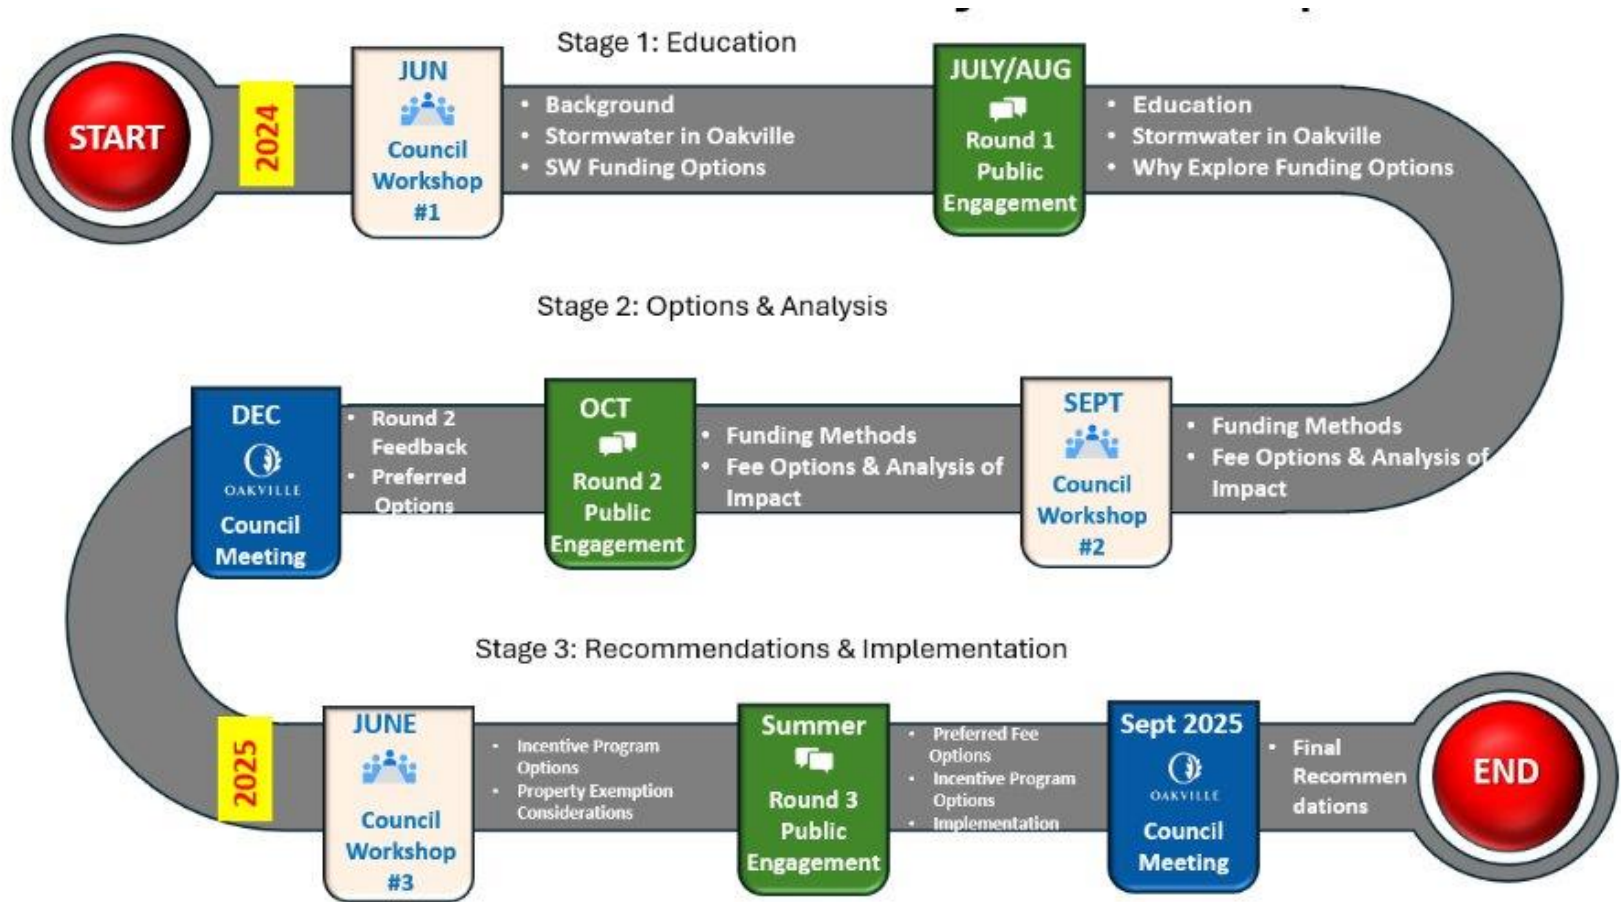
START

2024

Stage 1: Education

JUN
Council Workshop #1

• Background
• Stormwater in Oakville
• SW Funding Options

JULY/AUG
Round 1 Public Engagement

• Education
• Stormwater in Oakville
• Why Explore Funding Options

Stage 2: Options & Analysis

SEPT
Council Workshop #2

• Funding Methods
• Fee Options & Analysis of Impact

OCT
Round 2 Public Engagement

• Funding Methods
• Fee Options & Analysis of Impact

DEC
OAKVILLE
Council Meeting

• Round 2 Feedback
• Preferred Options

Stage 3: Recommendations & Implementation

2025

JUNE
Council Workshop #3

• Incentive Program Options
• Property Exemption Considerations

Summer
Round 3 Public Engagement

• Preferred Fee Options
• Incentive Program Options
• Implementation

Sept 2025
OAKVILLE
Council Meeting

• Final Recommendations

END